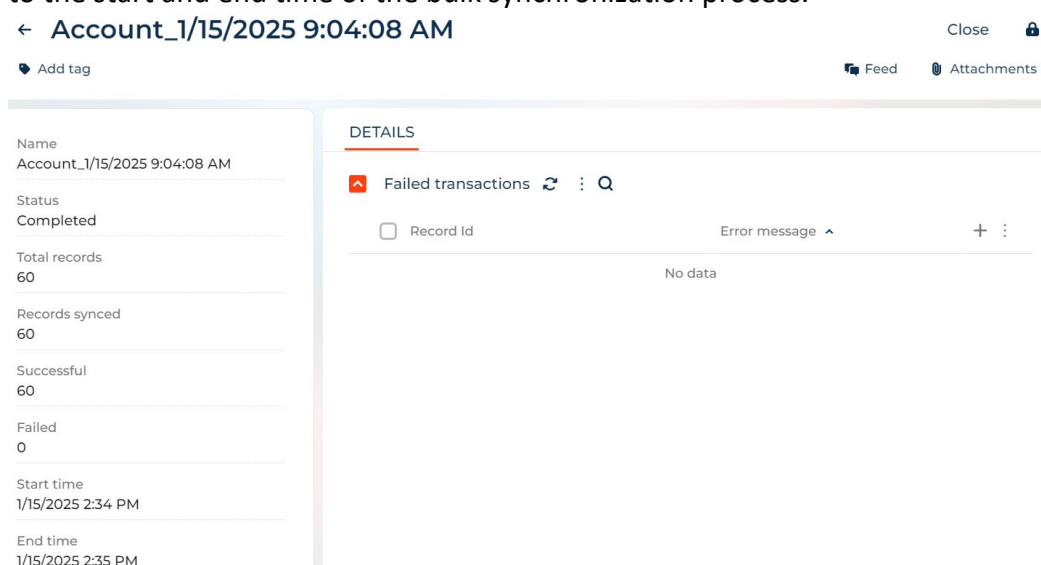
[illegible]

← Account_1/15/2025 9:04:08 AM

Close

Add tag

Feed

Attachments

Name
Account_1/15/2025 9:04:08 AM

Status
Completed

Total records
60

Records synced
60

Successful
60

Failed
0

Start time
1/15/2025 2:34 PM

End time
1/15/2025 2:35 PM

DETAILS

Failed transactions

| Record Id | Error message |
|---|---|
| No data | |